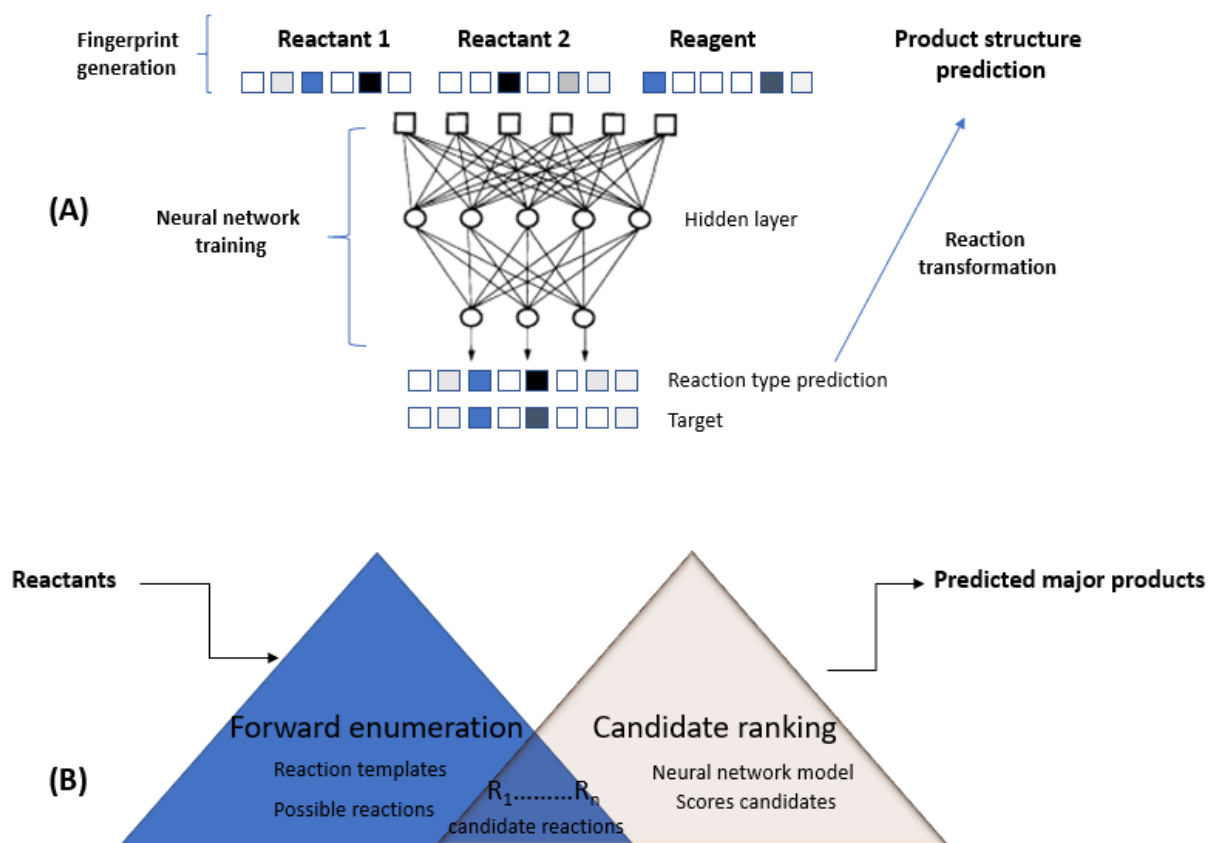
Fingerprint generation

Reactant 1

Reactant 2

Reagent

Product structure prediction

(A)

Neural network training

Hidden layer

Reaction transformation

Reaction type prediction

Target

Reactants

Predicted major products

Forward enumeration

Reaction templates

Possible reactions

$R_1$.........$R_n$

candidate reactions

Candidate ranking

Neural network model

Scores candidates

(B)